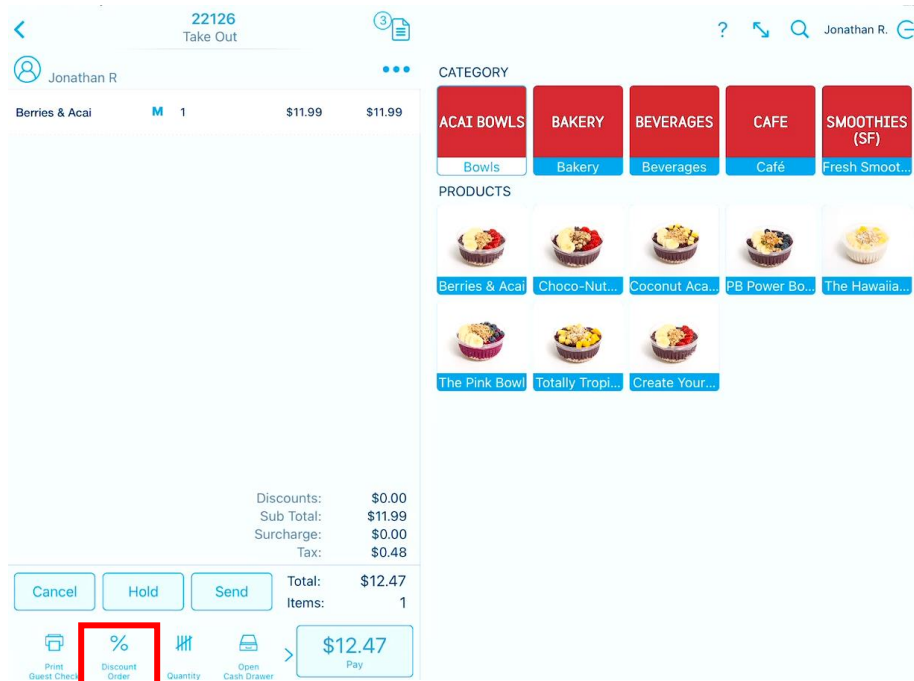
22126
Take Out

3

Jonathan R

Berries & Acai M 1 $11.99 $11.99

Discounts: $0.00
Sub Total: $11.99
Surcharge: $0.00
Tax: $0.48

Cancel
Hold
Send
Total: $12.47
Items: 1

Print Guest Check
Discount Order
Quantity
Open Cash Drawer
$12.47
Pay

?
Jonathan R.

CATEGORY
ACAI BOWLS
Bowls
BAKERY
Bakery
BEVERAGES
Beverages
CAFE
Café
SMOOTHIES (SF)
Fresh Smoot...

PRODUCTS
Berries & Acai
Choco-Nut...
Coconut Aca...
PB Power Bo...
The Hawaiia...
The Pink Bowl
Totally Tropi...
Create Your...